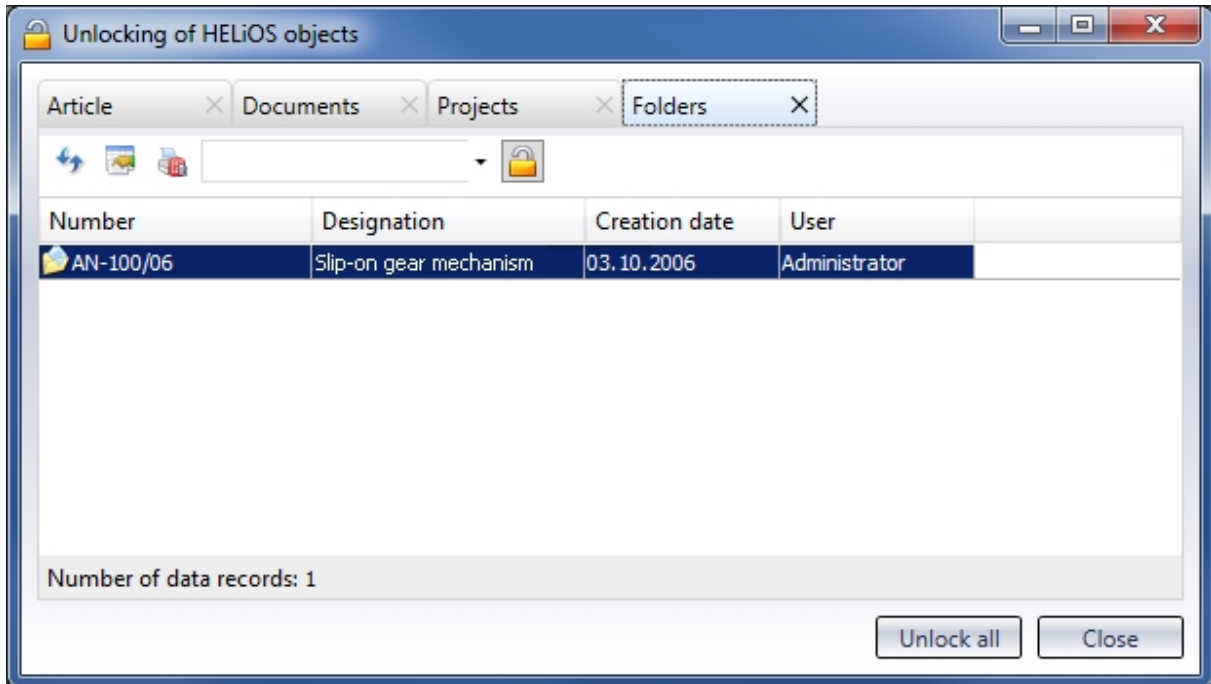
Unlocking of HELiOS objects

Article | Documents | Projects | Folders

| Number | Designation | Creation date | User |
|---|---|---|---|
| AN-100/06 | Slip-on gear mechanism | 03.10.2006 | Administrator |

Number of data records: 1

Unlock all

Close